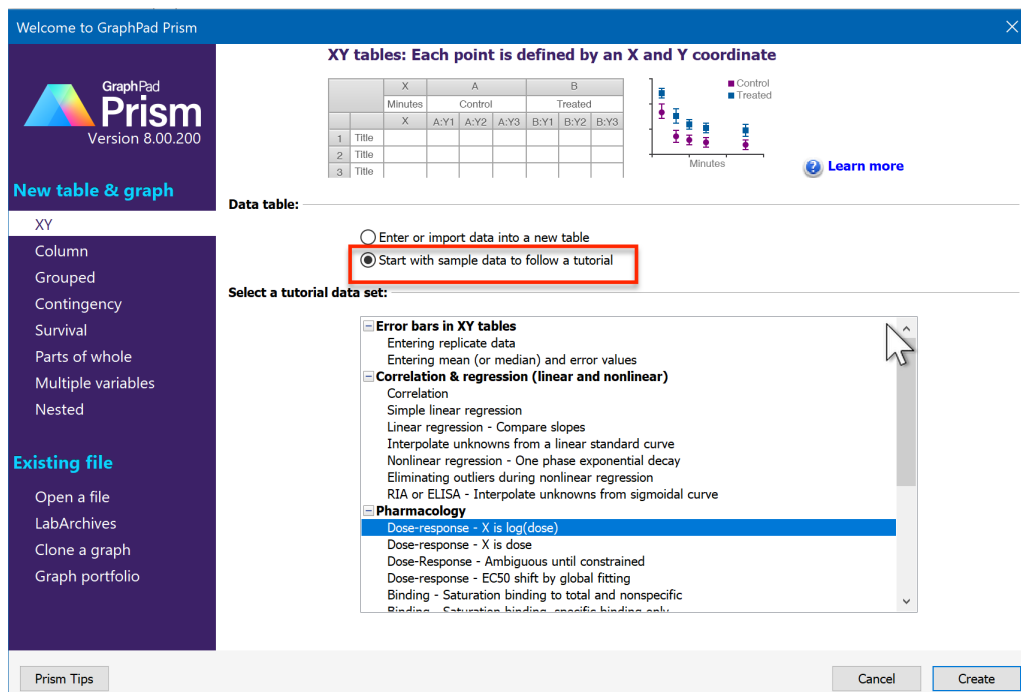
Welcome to GraphPad Prism

GraphPad Prism
Version 8.00.200

New table & graph
XY
Column
Grouped
Contingency
Survival
Parts of whole
Multiple variables
Nested

Existing file
Open a file
LabArchives
Clone a graph
Graph portfolio

XY tables: Each point is defined by an X and Y coordinate

| | | X | A | | | B | | |
|---|---|---|---|---|---|---|---|---|
| | | Minutes | Control | | | Treated | | |
| | | X | A:Y1 | A:Y2 | A:Y3 | B:Y1 | B:Y2 | B:Y3 |
| 1 | Title | | | | | | | |
| 2 | Title | | | | | | | |
| 3 | Title | | | | | | | |

Control
Treated
Minutes

Learn more

Data table:
Enter or import data into a new table
Start with sample data to follow a tutorial

Select a tutorial data set:
Error bars in XY tables
Entering replicate data
Entering mean (or median) and error values
Correlation & regression (linear and nonlinear)
Correlation
Simple linear regression
Linear regression - Compare slopes
Interpolate unknowns from a linear standard curve
Nonlinear regression - One phase exponential decay
Eliminating outliers during nonlinear regression
RIA or ELISA - Interpolate unknowns from sigmoidal curve
Pharmacology
Dose-response - X is log(dose)
Dose-response - X is dose
Dose-Response - Ambiguous until constrained
Dose-response - EC50 shift by global fitting
Binding - Saturation binding to total and nonspecific
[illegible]

Prism Tips
Cancel
Create